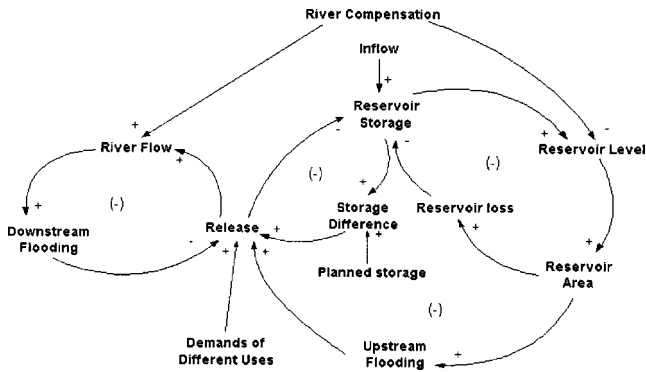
River Compensation

Inflow

+

Reservoir Storage

+

-

+

River Flow

+

(-)

+

Reservoir Level

-

-

(-)

+

Downstream Flooding

(-)

Release

+

Storage Difference

Reservoir loss

-

+

+

+

+

Planned storage

Reservoir Area

+

(-)

Demands of Different Uses

Upstream Flooding

+